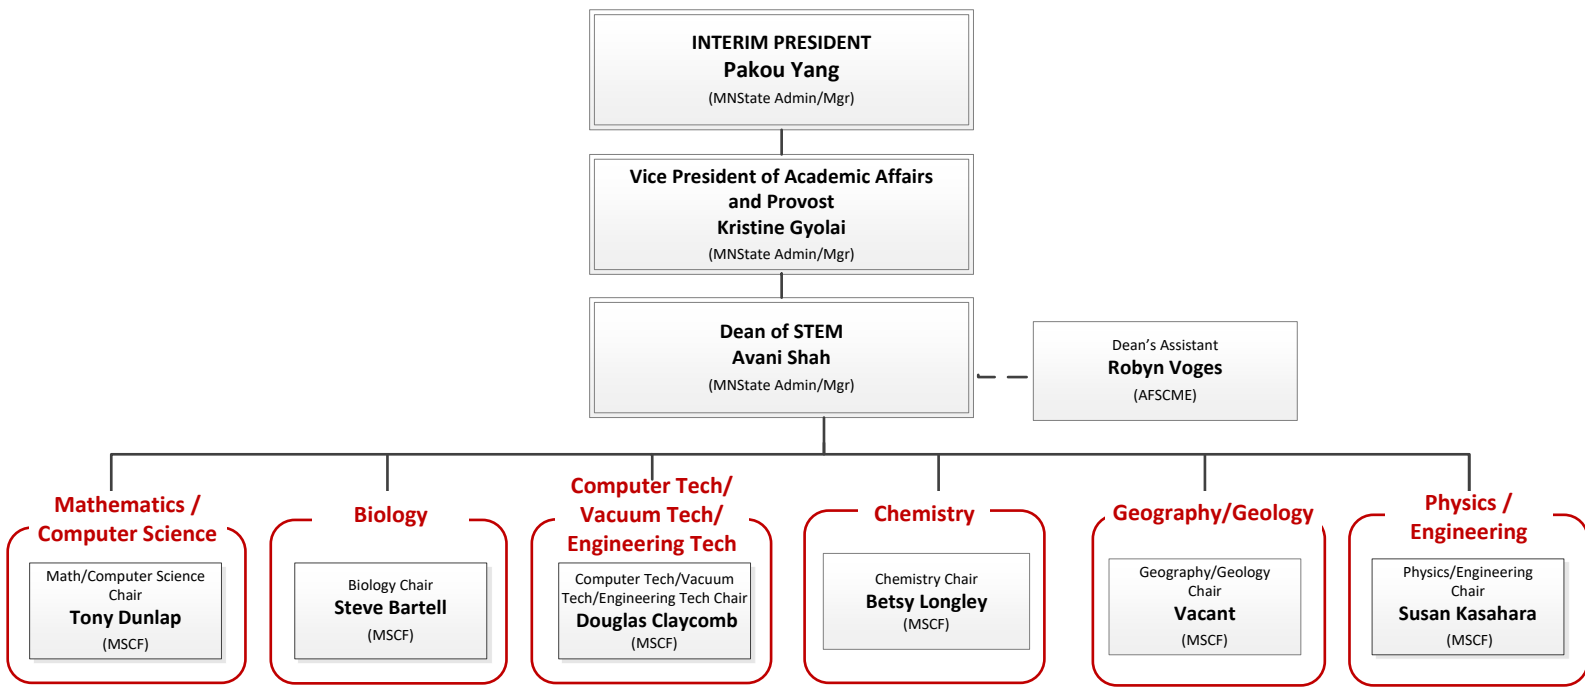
INTERIM PRESIDENT
Pakou Yang
(MNState Admin/Mgr)

Vice President of Academic Affairs and Provost
Kristine Gyolai
(MNState Admin/Mgr)

Dean of STEM
Avani Shah
(MNState Admin/Mgr)

Dean's Assistant
Robyn Voges
(AFSCME)

Mathematics / Computer Science
Math/Computer Science Chair
Tony Dunlap
(MSCF)

Biology
Biology Chair
Steve Bartell
(MSCF)

Computer Tech/ Vacuum Tech/ Engineering Tech
Computer Tech/Vacuum Tech/Engineering Tech Chair
Douglas Claycomb
(MSCF)

Chemistry
Chemistry Chair
Betsy Longley
(MSCF)

Geography/Geology
Geography/Geology Chair
Vacant
(MSCF)

Physics / Engineering
Physics/Engineering Chair
Susan Kasahara
(MSCF)